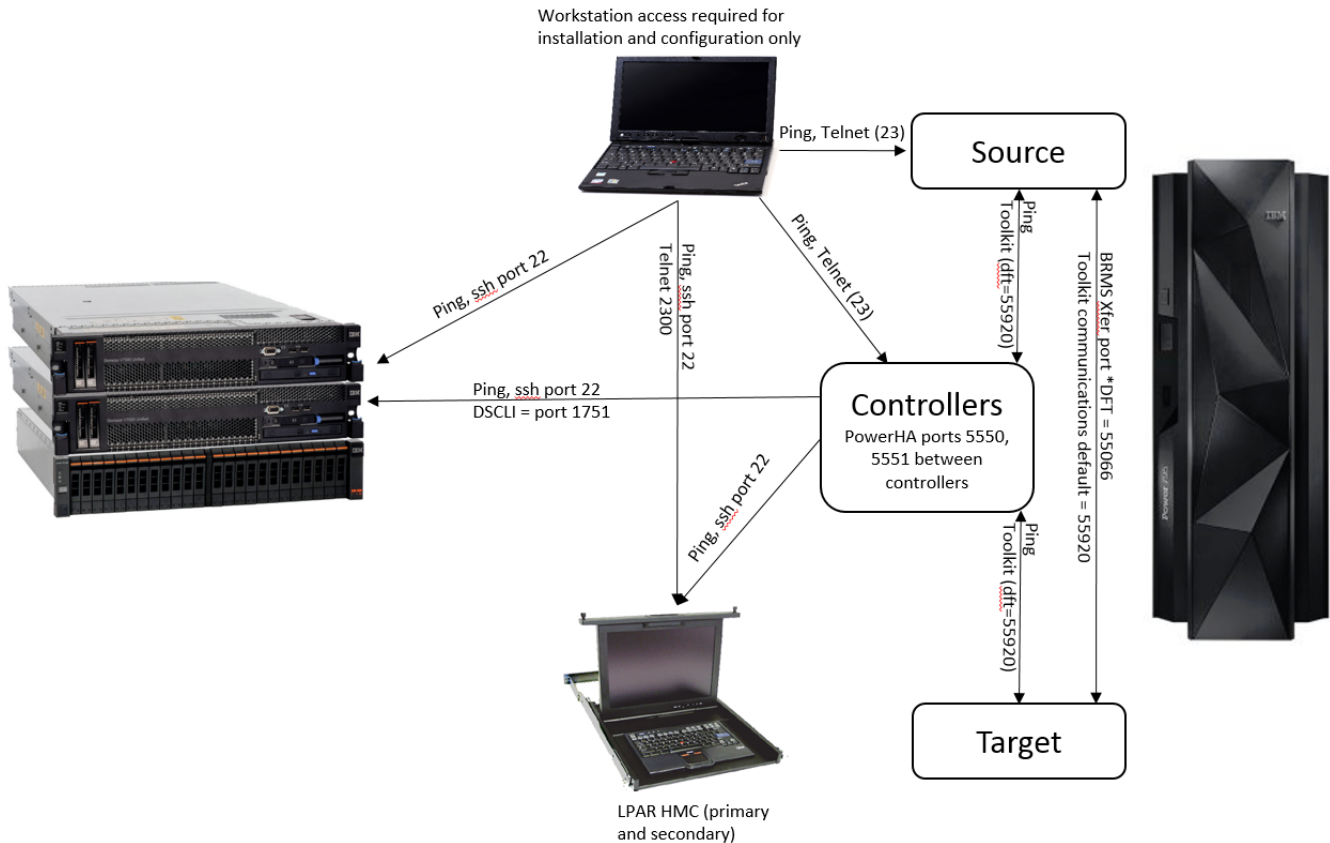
Workstation access required for installation and configuration only

Ping, Telnet (23)

Source

Ping
Toolkit (dft=55920)

BRMS Xfer port *DFT = 55066
Toolkit communications default = 55920

Ping, ssh port 22

Ping, ssh port 22
Telnet 2300

Ping, Telnet (23)

Ping, ssh port 22
DSCLI = port 1751

Controllers
PowerHA ports 5550, 5551 between controllers

Ping, ssh port 22

Ping
Toolkit (dft=55920)

Target

LPAR HMC (primary and secondary)